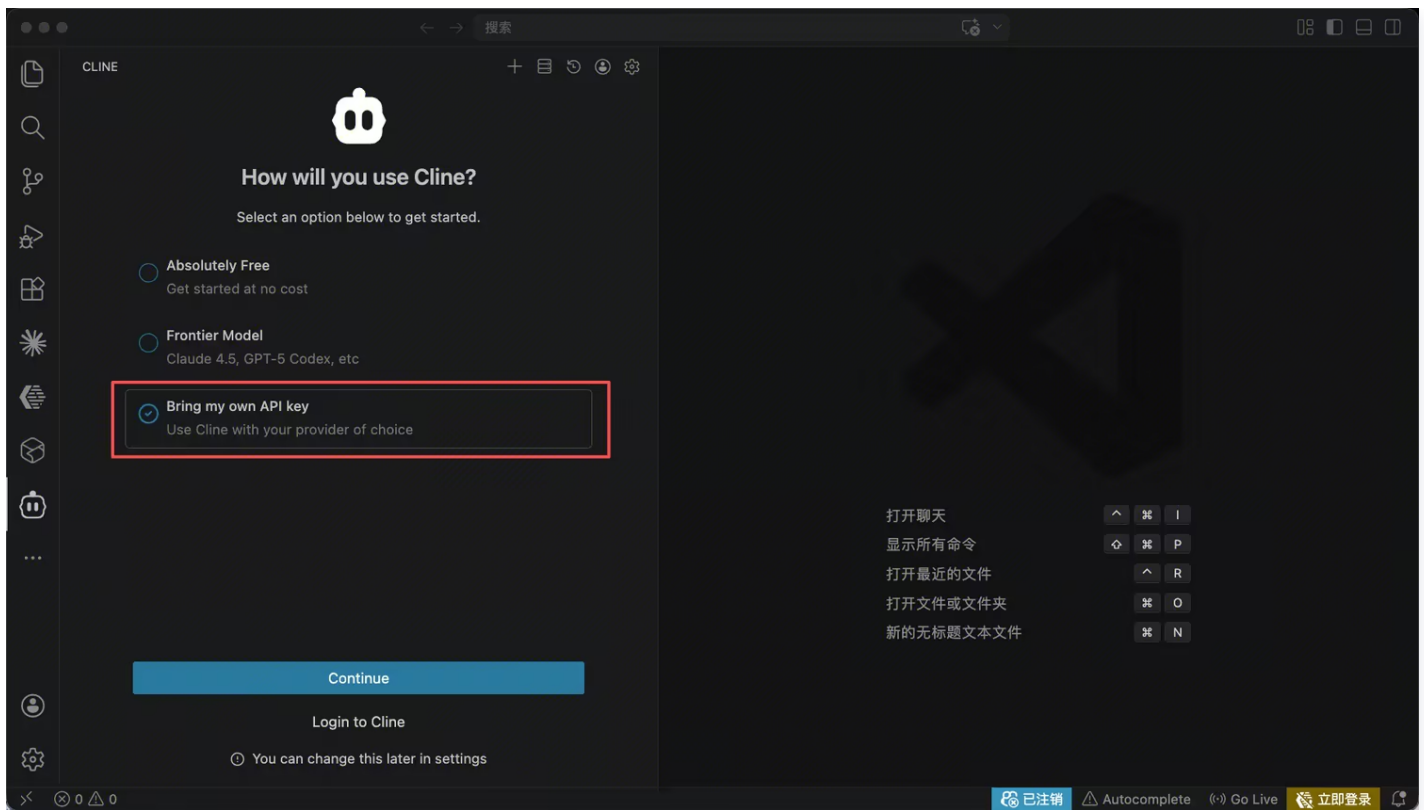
搜索

CLINE

How will you use Cline?

Select an option below to get started.

Absolutely Free
Get started at no cost

Frontier Model
Claude 4.5, GPT-5 Codex, etc

Bring my own API key
Use Cline with your provider of choice

Continue

Login to Cline

You can change this later in settings

打开聊天 ^ ⌘ I
显示所有命令 ⇧ ⌘ P
打开最近的文件 ^ R
打开文件或文件夹 ⌘ O
新的无标题文本文件 ⌘ N

⊗ 0 ⚠ 0

已注销 Autocomplete Go Live 立即登录